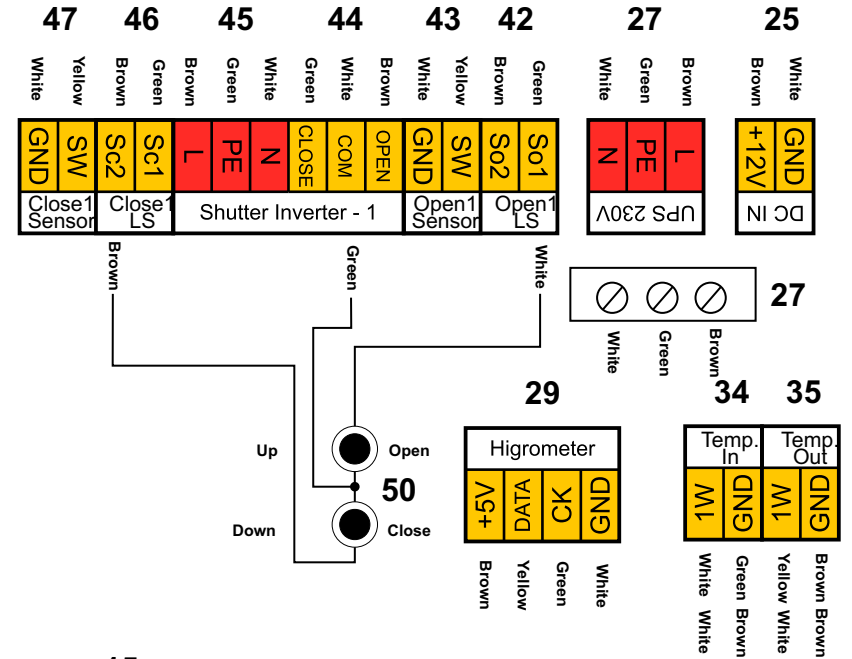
47 46 45 44 43 42 27 25

White Yellow Brown Green Brown Green White Green White Brown White Yellow Brown Green White Green Brown Brown White

GND SW Sc2 Sc1 L PE N CLOSE COM OPEN GND SW So2 So1 N PE L +12V GND

Close1 Sensor
Close1 LS
Shutter Inverter - 1
Open1 Sensor
Open1 LS
UPS 230V
DC IN

Brown Green White

27

White Green Brown

29 34 35

Up
Open
50
Down
Close

Higrometer
+5V DATA CK GND
Brown Yellow Green White

Temp. In
Temp. Out
1W GND 1W GND

White White
Green Brown
Yellow White
Brown Brown